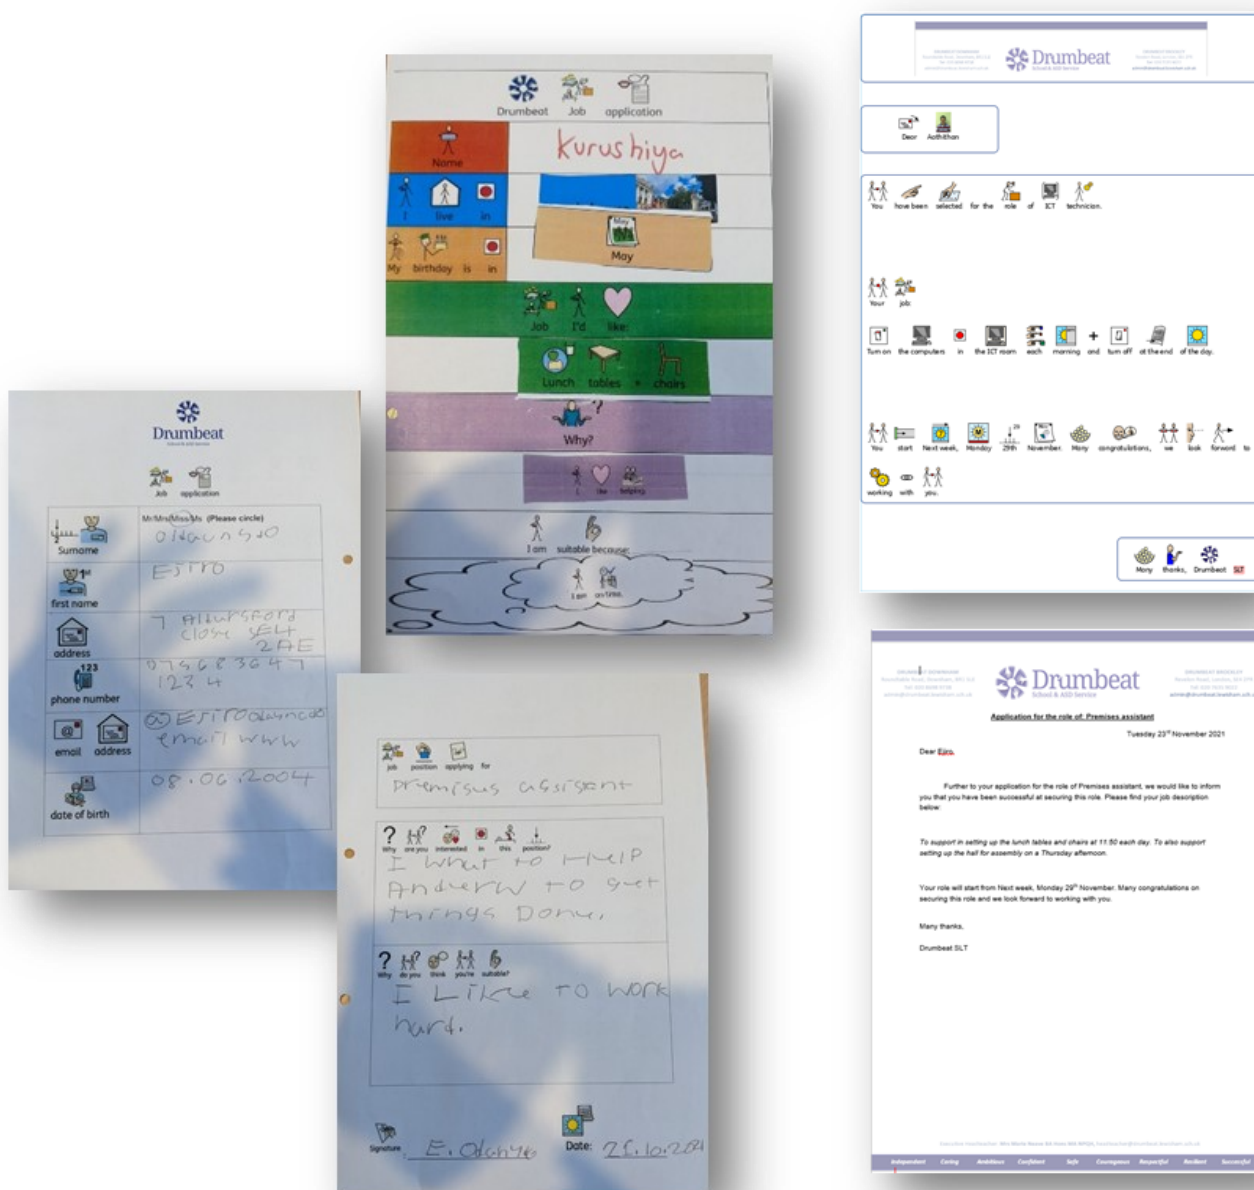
Drumbeat Job application

Name Kurus hiya

I live in

My birthday is in May

Job I'd like

Lunch tables + chairs

Why?

I like helping

I am suitable because

I am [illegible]

Drumbeat

Job application

Mr/Mrs/Miss/Ms (Please circle)

| | |
|---|---|
| Surname | Olaunsho |
| first name | Esiro |
| address | 7 Allursford close SE4 2AE |
| 123 phone number | 07568 3647 1234 |
| email address | @ Esiroolawnco email www |
| date of birth | 08.06.2004 |

job position applying for

Premisus assisent

Why are you interested in this position?

I what to help Andrew to get things Done,

Why do you think you're suitable?

I Like to work hard.

Signature E. Olonye

Date: 25.10.2021

Drumbeat

Dear Aathithan

You have been selected for the role of ICT technician.

Your job:

Turn on the computers in the ICT room each morning + and turn off at the end of the day.

You start Next week, Monday 29th November. Many congratulations, we look forward to working with you.

Many thanks, Drumbeat SLT

Drumbeat School & ASD Service

Application for the role of: Premises assistant

Tuesday 23rd November 2021

Dear Ejiro,

Further to your application for the role of Premises assistant, we would like to inform you that you have been successful at securing this role. Please find your job description below:

To support in setting up the lunch tables and chairs at 11:50 each day. To also support setting up the hall for assembly on a Thursday afternoon.

Your role will start from Next week, Monday 29th November. Many congratulations on securing this role and we look forward to working with you.

Many thanks,

Drumbeat SLT

Independent Caring Ambitious Confident Safe Courageous Respectful Resilient Successful